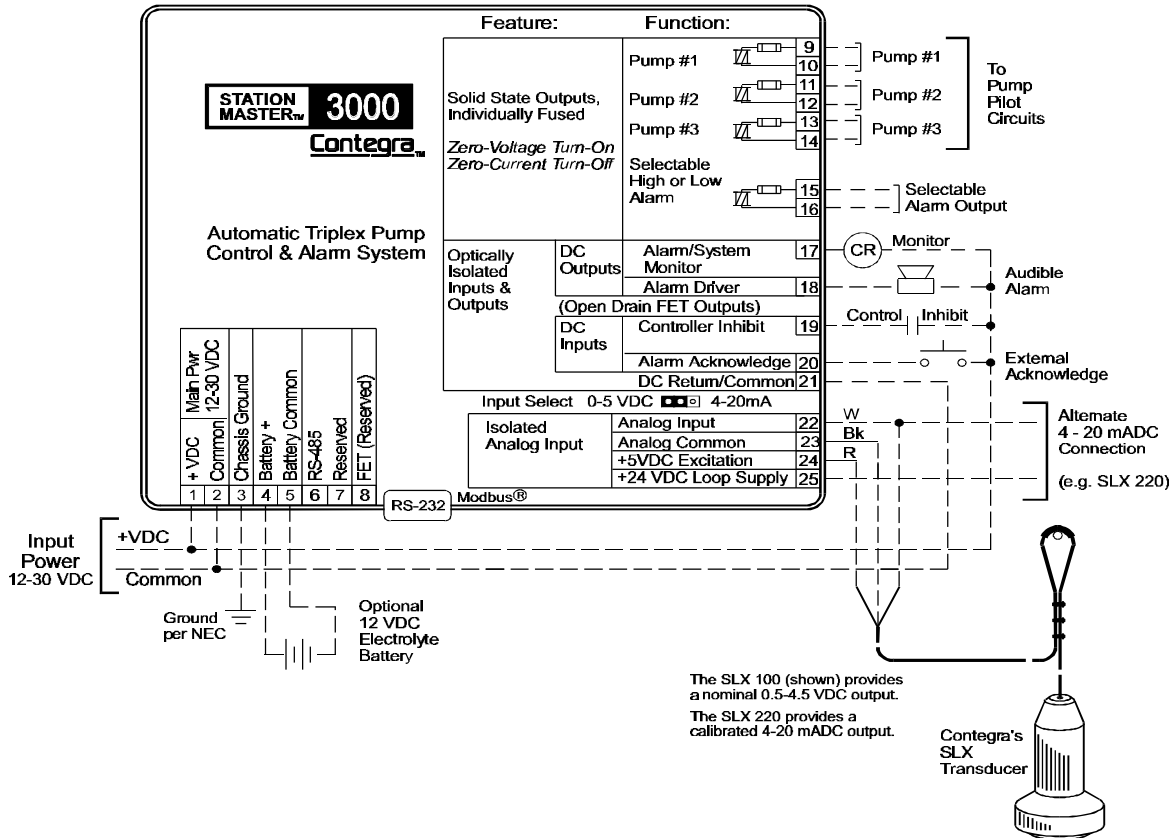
Feature: Function:

STATION MASTER™ 3000
Contegra™

Automatic Triplex Pump Control & Alarm System

Solid State Outputs, Individually Fused

Zero-Voltage Turn-On
Zero-Current Turn-Off

Pump #1 9 10
Pump #2 11 12
Pump #3 13 14
Selectable High or Low Alarm 15 16

Pump #1
Pump #2
Pump #3
To Pump Pilot Circuits

Selectable Alarm Output

Optically Isolated Inputs & Outputs
DC Outputs
Alarm/System Monitor 17
Alarm Driver 18
(Open Drain FET Outputs)
DC Inputs
Controller Inhibit 19
Alarm Acknowledge 20
DC Return/Common 21

CR Monitor
Audible Alarm
Control Inhibit
External Acknowledge

Input Select 0-5 VDC 4-20mA

Isolated Analog Input
Analog Input 22
Analog Common 23
+5VDC Excitation 24
+24 VDC Loop Supply 25

W
Bk
R

Alternate 4 - 20 mADC Connection
(e.g. SLX 220)

Main Pwr 12-30 VDC
+VDC 1
Common 2
Chassis Ground 3
Battery + 4
Battery Common 5
RS-485 6
Reserved 7
FET (Reserved) 8

RS-232
Modbus®

Input Power 12-30 VDC
+VDC
Common

Ground per NEC

Optional 12 VDC Electrolyte Battery

The SLX 100 (shown) provides a nominal 0.5-4.5 VDC output.

The SLX 220 provides a calibrated 4-20 mADC output.

Contegra's SLX Transducer